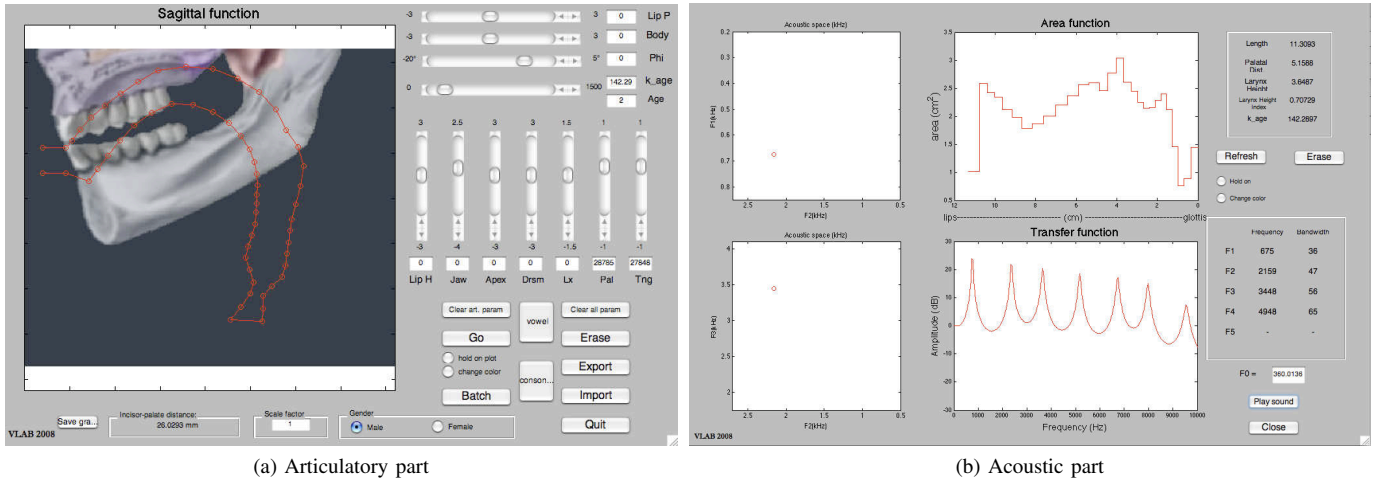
Sagittal function

-3 3 0 Lip P
-3 3 0 Body
-20° 5° 0 Phi
0 1500 142.29 k_age
2 Age

3 2.5 3 3 1.5 1 1

-3 -4 -3 -3 -1.5 -1 -1

| 0 | 0 | 0 | 0 | 0 | 26785 | 27848 |
|---|---|---|---|---|---|---|
| Lip H | Jaw | Apex | Drsm | Lx | Pal | Tng |

Clear art. param
vowel
Clear all param
Go
Erase
hold on plot
change color
Export
conson...
Import
Batch

Save gra...
Incisor-palate distance:
26.0293 mm
Scale factor
1
Gender
Male
Female
Quit
VLAB 2008

(a) Articulatory part

Acoustic space (kHz)
0.2
0.3
0.4
0.5
0.6
0.7
0.8
F1(kHz)
2.5 2 1.5 1 0.5
F2(kHz)

Acoustic space (kHz)
4
3.5
3
2.5
2
F3(kHz)
2.5 2 1.5 1 0.5
F2(kHz)

VLAB 2008

Area function
area (cm$^2$)
3.5
3
2.5
2
1.5
1
0.5
0
12 10 8 6 4 2 0
lips (cm) glottis

Transfer function
Amplitude (dB)
0 1000 2000 3000 4000 5000 6000 7000 8000 9000 10000
Frequency (Hz)

| Length | 11.3093 |
|---|---|
| Palatal Dist | 5.1588 |
| Larynx Height | 3.6487 |
| Larynx Height Index | 0.70729 |
| k_age | 142.2897 |

Refresh
Erase
Hold on
Change color

| | Frequency | Bandwidth |
|---|---|---|
| F1 | 675 | 36 |
| F2 | 2159 | 47 |
| F3 | 3448 | 56 |
| F4 | 4948 | 65 |
| F5 | - | - |

F0 = 360.0136
Play sound
Close

(b) Acoustic part